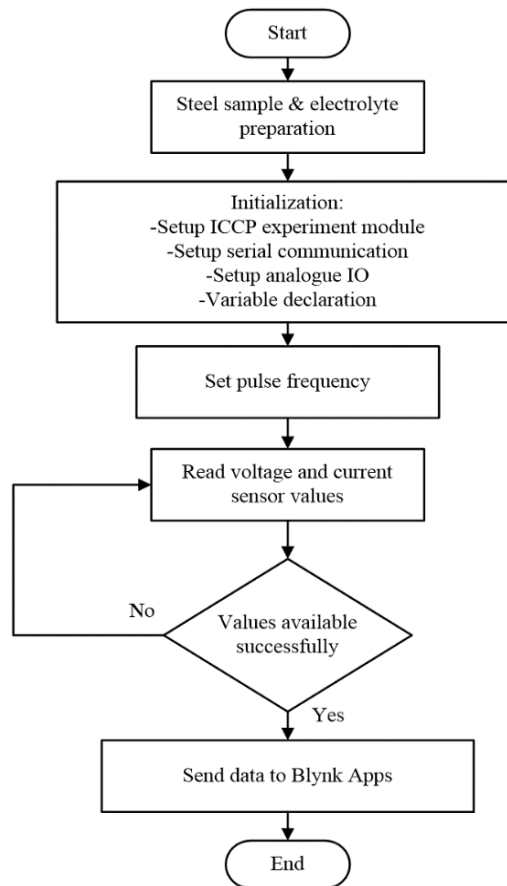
Start

Steel sample & electrolyte preparation

Initialization:
-Setup ICCP experiment module
-Setup serial communication
-Setup analogue IO
-Variable declaration

Set pulse frequency

Read voltage and current sensor values

No

Values available successfully

Yes

Send data to Blynk Apps

End